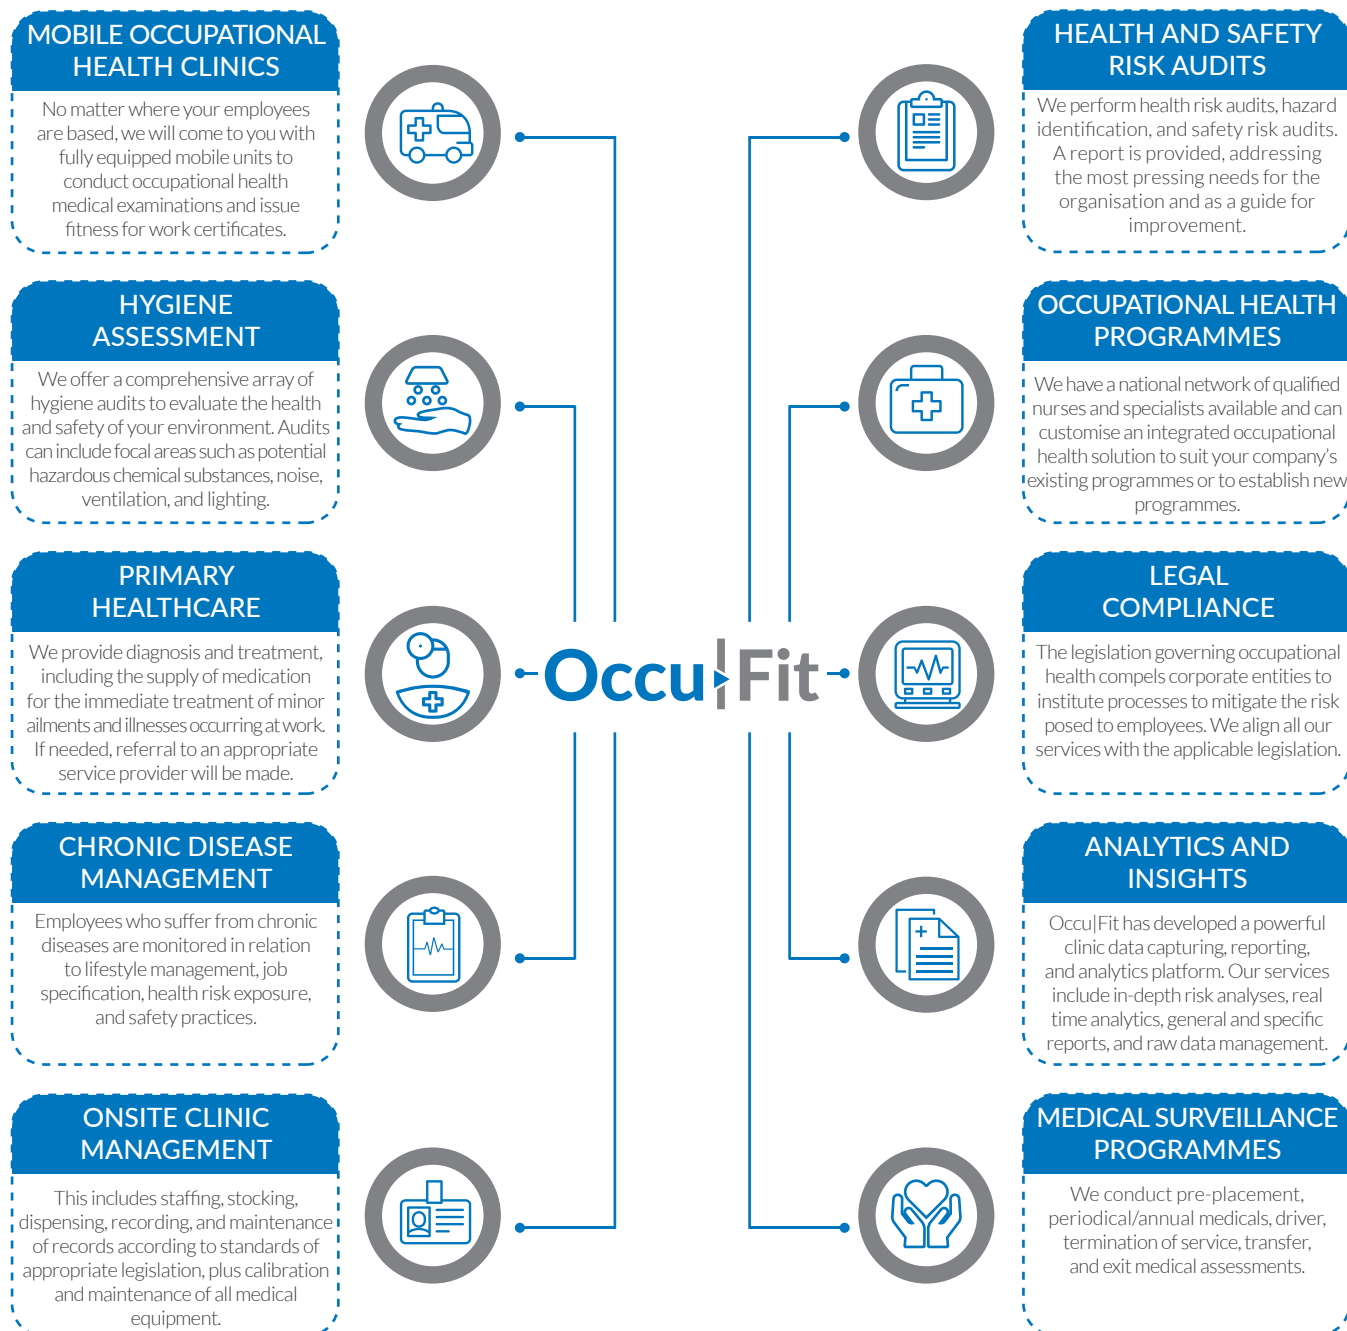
MOBILE OCCUPATIONAL HEALTH CLINICS

No matter where your employees are based, we will come to you with fully equipped mobile units to conduct occupational health medical examinations and issue fitness for work certificates.

HYGIENE ASSESSMENT

We offer a comprehensive array of hygiene audits to evaluate the health and safety of your environment. Audits can include focal areas such as potential hazardous chemical substances, noise, ventilation, and lighting.

PRIMARY HEALTHCARE

We provide diagnosis and treatment, including the supply of medication for the immediate treatment of minor ailments and illnesses occurring at work. If needed, referral to an appropriate service provider will be made.

CHRONIC DISEASE MANAGEMENT

Employees who suffer from chronic diseases are monitored in relation to lifestyle management, job specification, health risk exposure, and safety practices.

ONSITE CLINIC MANAGEMENT

This includes staffing, stocking, dispensing, recording, and maintenance of records according to standards of appropriate legislation, plus calibration and maintenance of all medical equipment.

Occu|Fit

HEALTH AND SAFETY RISK AUDITS

We perform health risk audits, hazard identification, and safety risk audits. A report is provided, addressing the most pressing needs for the organisation and as a guide for improvement.

OCCUPATIONAL HEALTH PROGRAMMES

We have a national network of qualified nurses and specialists available and can customise an integrated occupational health solution to suit your company's existing programmes or to establish new programmes.

LEGAL COMPLIANCE

The legislation governing occupational health compels corporate entities to institute processes to mitigate the risk posed to employees. We align all our services with the applicable legislation.

ANALYTICS AND INSIGHTS

Occu|Fit has developed a powerful clinic data capturing, reporting, and analytics platform. Our services include in-depth risk analyses, real time analytics, general and specific reports, and raw data management.

MEDICAL SURVEILLANCE PROGRAMMES

We conduct pre-placement, periodical/annual medicals, driver, termination of service, transfer, and exit medical assessments.